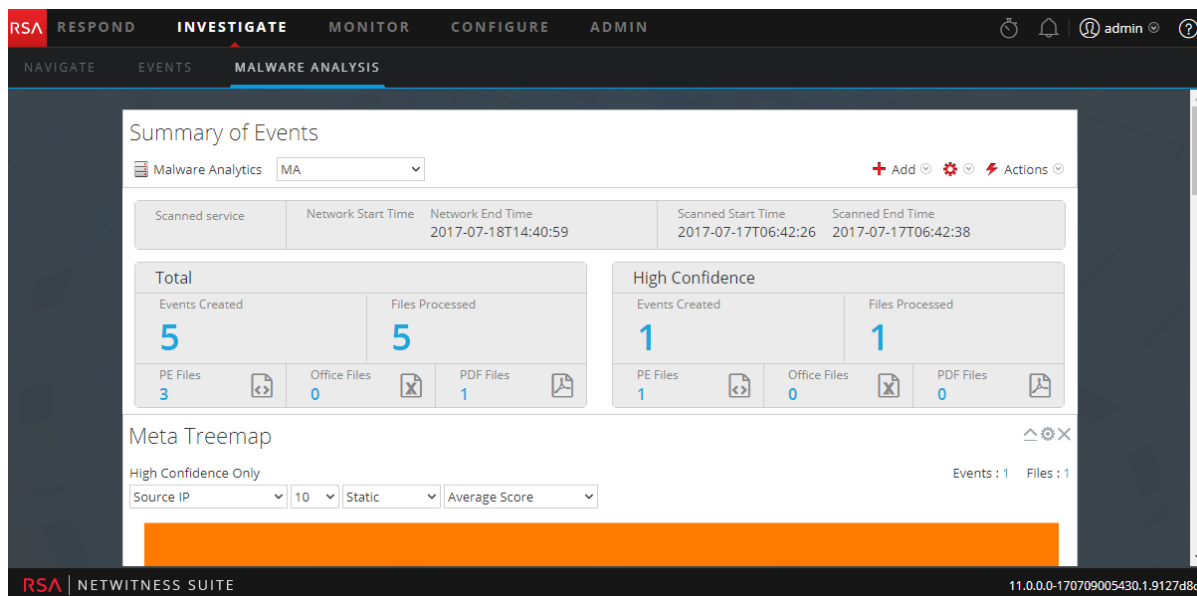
RSA RESPOND INVESTIGATE MONITOR CONFIGURE ADMIN admin ?

NAVIGATE EVENTS MALWARE ANALYSIS

Summary of Events

Malware Analytics MA

Add Actions

| Scanned service | Network Start Time | Network End Time | Scanned Start Time | Scanned End Time |
|---|---|---|---|---|
| | | 2017-07-18T14:40:59 | 2017-07-17T06:42:26 | 2017-07-17T06:42:38 |

Total

Events Created
5

Files Processed
5

PE Files
3

Office Files
0

PDF Files
1

High Confidence

Events Created
1

Files Processed
1

PE Files
1

Office Files
0

PDF Files
0

Meta Treemap

High Confidence Only

Events : 1 Files : 1

Source IP 10 Static Average Score

RSA NETWITNESS SUITE

11.0.0.0-170709005430.1.9127d8c